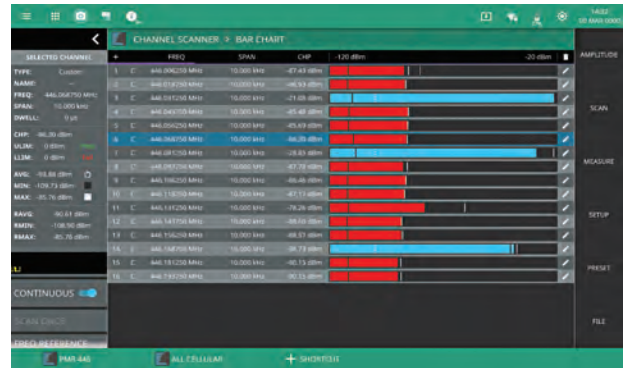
CHANNEL SCANNER > BAR CHART

SELECTED CHANNEL
TYPE: Custom
NAME: --
FREQ: 446.068750 MHz
SPAN: 10.000 kHz
DWELL: 0 µs

CHP: -86.38 dBm
ULIM: 0 dBm
LLIM: 0 dBm

AVG: -93.88 dBm
MIN: -109.73 dBm
MAX: -85.76 dBm

RAVG: -90.61 dBm
RMIN: -108.90 dBm
RMAX: -85.76 dBm

CONTINUOUS
SCAN ONCE
FREQ REFERENCE

| # | | FREQ | SPAN | CHP | -120 dBm -20 dBm |
|---|---|---|---|---|---|
| 1 | C | 446.006250 MHz | 10.000 kHz | -87.43 dBm | |
| 2 | C | 446.018750 MHz | 10.000 kHz | -86.93 dBm | |
| 3 | C | 446.031250 MHz | 10.000 kHz | -21.09 dBm | |
| 4 | C | 446.043750 MHz | 10.000 kHz | -85.48 dBm | |
| 5 | C | 446.056250 MHz | 10.000 kHz | -85.69 dBm | |
| 6 | C | 446.068750 MHz | 10.000 kHz | -86.38 dBm | |
| 7 | C | 446.081250 MHz | 10.000 kHz | -28.83 dBm | |
| 8 | C | 446.093750 MHz | 10.000 kHz | -87.70 dBm | |
| 9 | C | 446.106250 MHz | 10.000 kHz | -86.48 dBm | |
| 10 | C | 446.118750 MHz | 10.000 kHz | -87.11 dBm | |
| 11 | C | 446.131250 MHz | 10.000 kHz | -78.26 dBm | |
| 12 | C | 446.143750 MHz | 10.000 kHz | -88.10 dBm | |
| 13 | C | 446.156250 MHz | 10.000 kHz | -88.37 dBm | |
| 14 | C | 446.168750 MHz | 10.000 kHz | -39.73 dBm | |
| 15 | C | 446.181250 MHz | 10.000 kHz | -90.15 dBm | |
| 16 | C | 446.193750 MHz | 10.000 kHz | -90.15 dBm | |

AMPLITUDE
SCAN
MEASURE
SETUP
PRESET
FILE

PMR 446
ALL CELLULAR
+ SHORTCUT